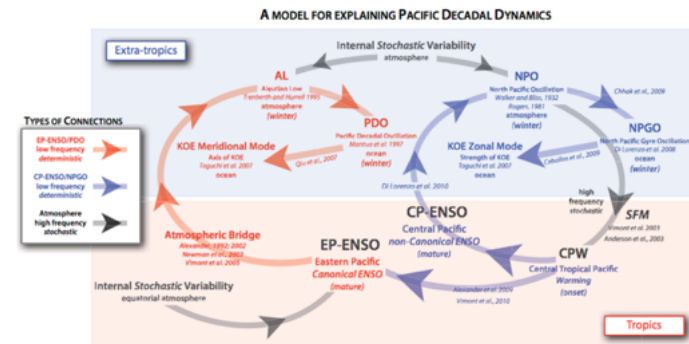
A MODEL FOR EXPLAINING PACIFIC DECADAL DYNAMICS

Extra-tropics

Internal *Stochastic* Variability
atmosphere

AL
Aleutian Low
Trenberth and Hurrell 1994
atmosphere
(winter)

PDO
Pacific Decadal Oscillation
Mantua et al. 1997
ocean
(winter)

Qiu et al. 2007

KOE Meridional Mode
Axis of KOE
Taguchi et al. 2007
ocean

NPO
North Pacific Oscillation
Walker and Bliss, 1932
Rogers, 1981
atmosphere
(winter)

Chhak et al. 2009

NPGO
North Pacific Gyre Oscillation
Di Lorenzo et al. 2008
ocean
(winter)

KOE Zonal Mode
Strength of KOE
Taguchi et al. 2007
ocean

Ceballos et al. 2009

Di Lorenzo et al. 2010

high
frequency
stochastic

SFM
Vimont et al. 2003
Anderson et al. 2003

TYPES OF CONNECTIONS

EP-ENSO/PDO
low frequency
deterministic

CP-ENSO/NPGO
low frequency
deterministic

Atmosphere
high frequency
stochastic

Atmospheric Bridge
Alexander, 1992; 2002
Newman et al. 2003
Vimont et al. 2005

CP-ENSO
Central Pacific
*non-Canonical ENSO*
(mature)

EP-ENSO
Eastern Pacific
*Canonical ENSO*
(mature)

CPW
Central Tropical Pacific
*Warming*
(onset)

Alexander et al. 2010
Vimont et al. 2010

Internal *Stochastic* Variability
equatorial atmosphere

Tropics